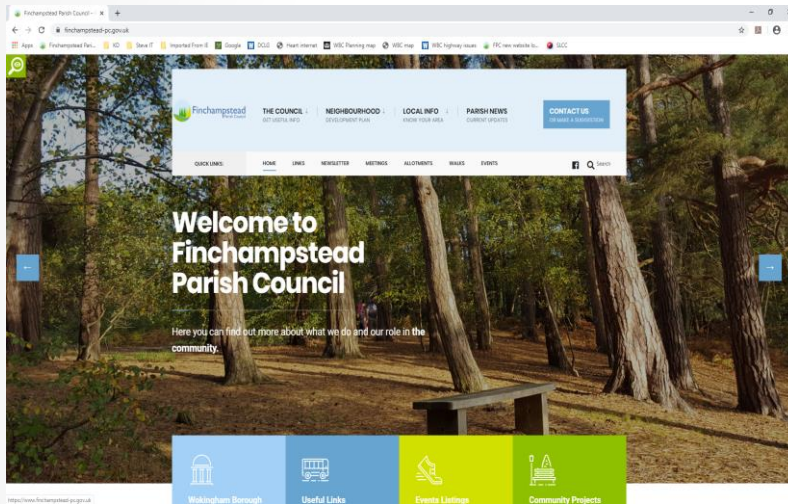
Finchampstead Parish Council - × +

finchampstead-pc.gov.uk

Apps Finchampstead Pari... KO Steve IT Imported From IE Google DCLG Heart internet WBC Planning map WBC map WBC highway issues FPC new website lo... SLCC

Finchampstead Parish Council

THE COUNCIL ↓ GET USEFUL INFO

NEIGHBOURHOOD ↓ DEVELOPMENT PLAN

LOCAL INFO ↓ KNOW YOUR AREA

PARISH NEWS CURRENT UPDATES

CONTACT US OR MAKE A SUGGESTION

QUICK LINKS: HOME LINKS NEWSLETTER MEETINGS ALLOTMENTS WALKS EVENTS Search

Welcome to Finchampstead Parish Council

Here you can find out more about what we do and our role in the community.

Wokingham Borough

Useful Links

Events Listings

Community Projects

https://www.finchampstead-pc.gov.uk